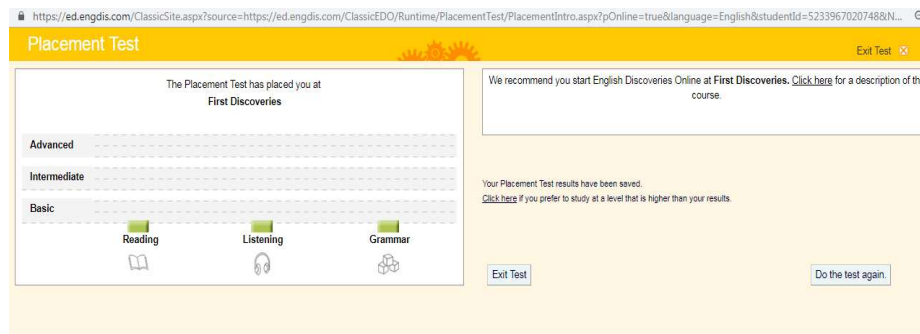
https://ed.engdis.com/ClassicSite.aspx?source=https://ed.engdis.com/ClassicEDO/Runtime/PlacementTest/PlacementIntro.aspx?pOnline=true&language=English&studentId=5233967020748&N...

Placement Test

Exit Test

The Placement Test has placed you at
First Discoveries

Advanced

Intermediate

Basic

Reading

Listening

Grammar

We recommend you start English Discoveries Online at First Discoveries. Click here for a description of th course.

Your Placement Test results have been saved.
Click here if you prefer to study at a level that is higher than your results.

Exit Test

Do the test again.